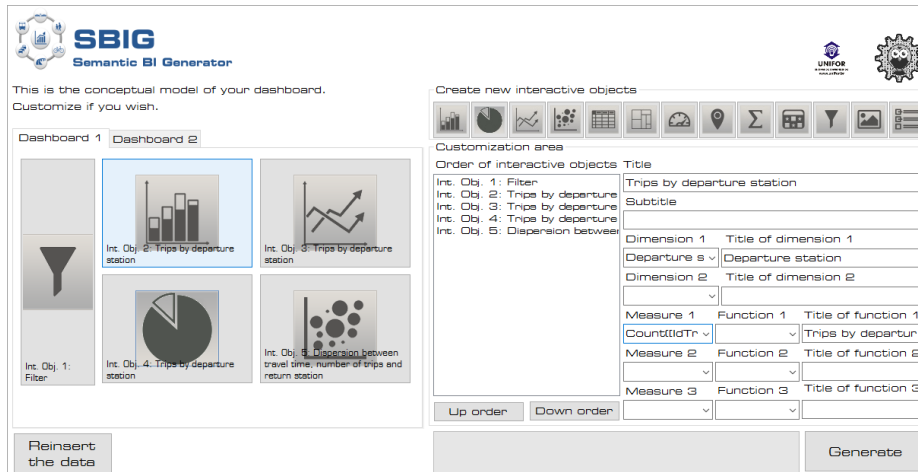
SBIG
Semantic BI Generator

UNIFOR

This is the conceptual model of your dashboard. Customize if you wish.

Dashboard 1 | Dashboard 2

Int. Obj. 1: Filter
Int. Obj. 2: Trips by departure station
Int. Obj. 3: Trips by departure station
Int. Obj. 4: Trips by departure station
Int. Obj. 5: Dispersion between travel time, number of trips and return station

Create new interactive objects

Σ

Customization area

Order of interactive objects
Int. Obj. 1: Filter
Int. Obj. 2: Trips by departure
Int. Obj. 3: Trips by departure
Int. Obj. 4: Trips by departure
Int. Obj. 5: Dispersion between

Up order | Down order

Title
Trips by departure station
Subtitle

Dimension 1 | Title of dimension 1
Departure s | Departure station
Dimension 2 | Title of dimension 2

Measure 1 | Function 1 | Title of function 1
Count(IdTr | | Trips by departur
Measure 2 | Function 2 | Title of function 2
Measure 3 | Function 3 | Title of function 3

Reinsert the data

Generate